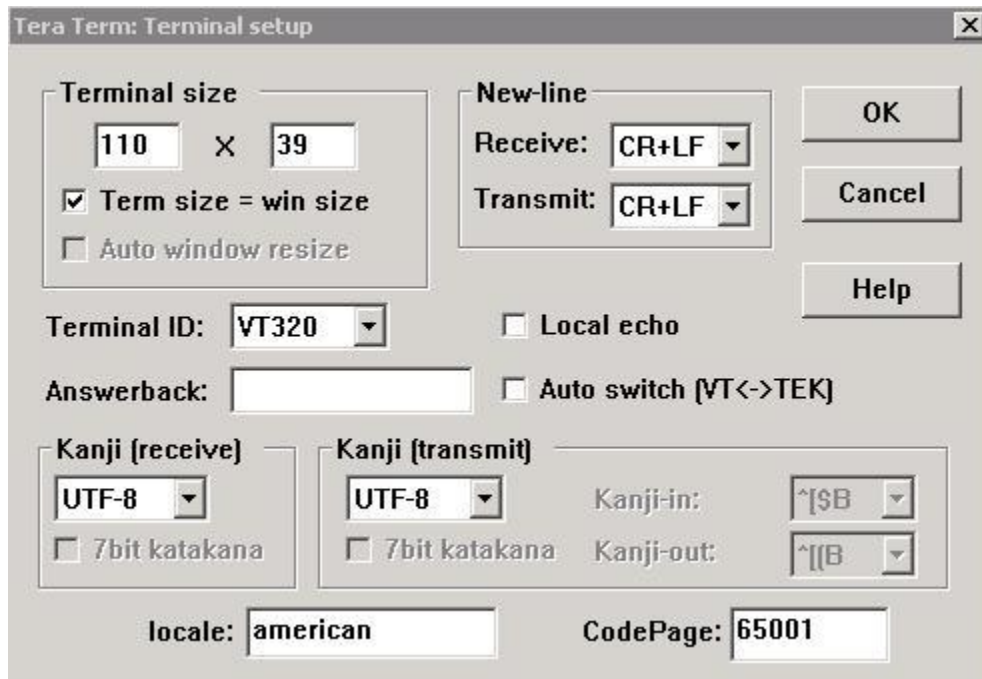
Tera Term: Terminal setup

Terminal size
110 X 39
Term size = win size
Auto window resize

New-line
Receive: CR+LF
Transmit: CR+LF

OK
Cancel
Help

Terminal ID: VT320
Local echo
Answerback:
Auto switch (VT<->TEK)

Kanji (receive)
UTF-8
7bit katakana

Kanji (transmit)
UTF-8
7bit katakana
Kanji-in: ^[$B
Kanji-out: ^[(B

locale: american
CodePage: 65001